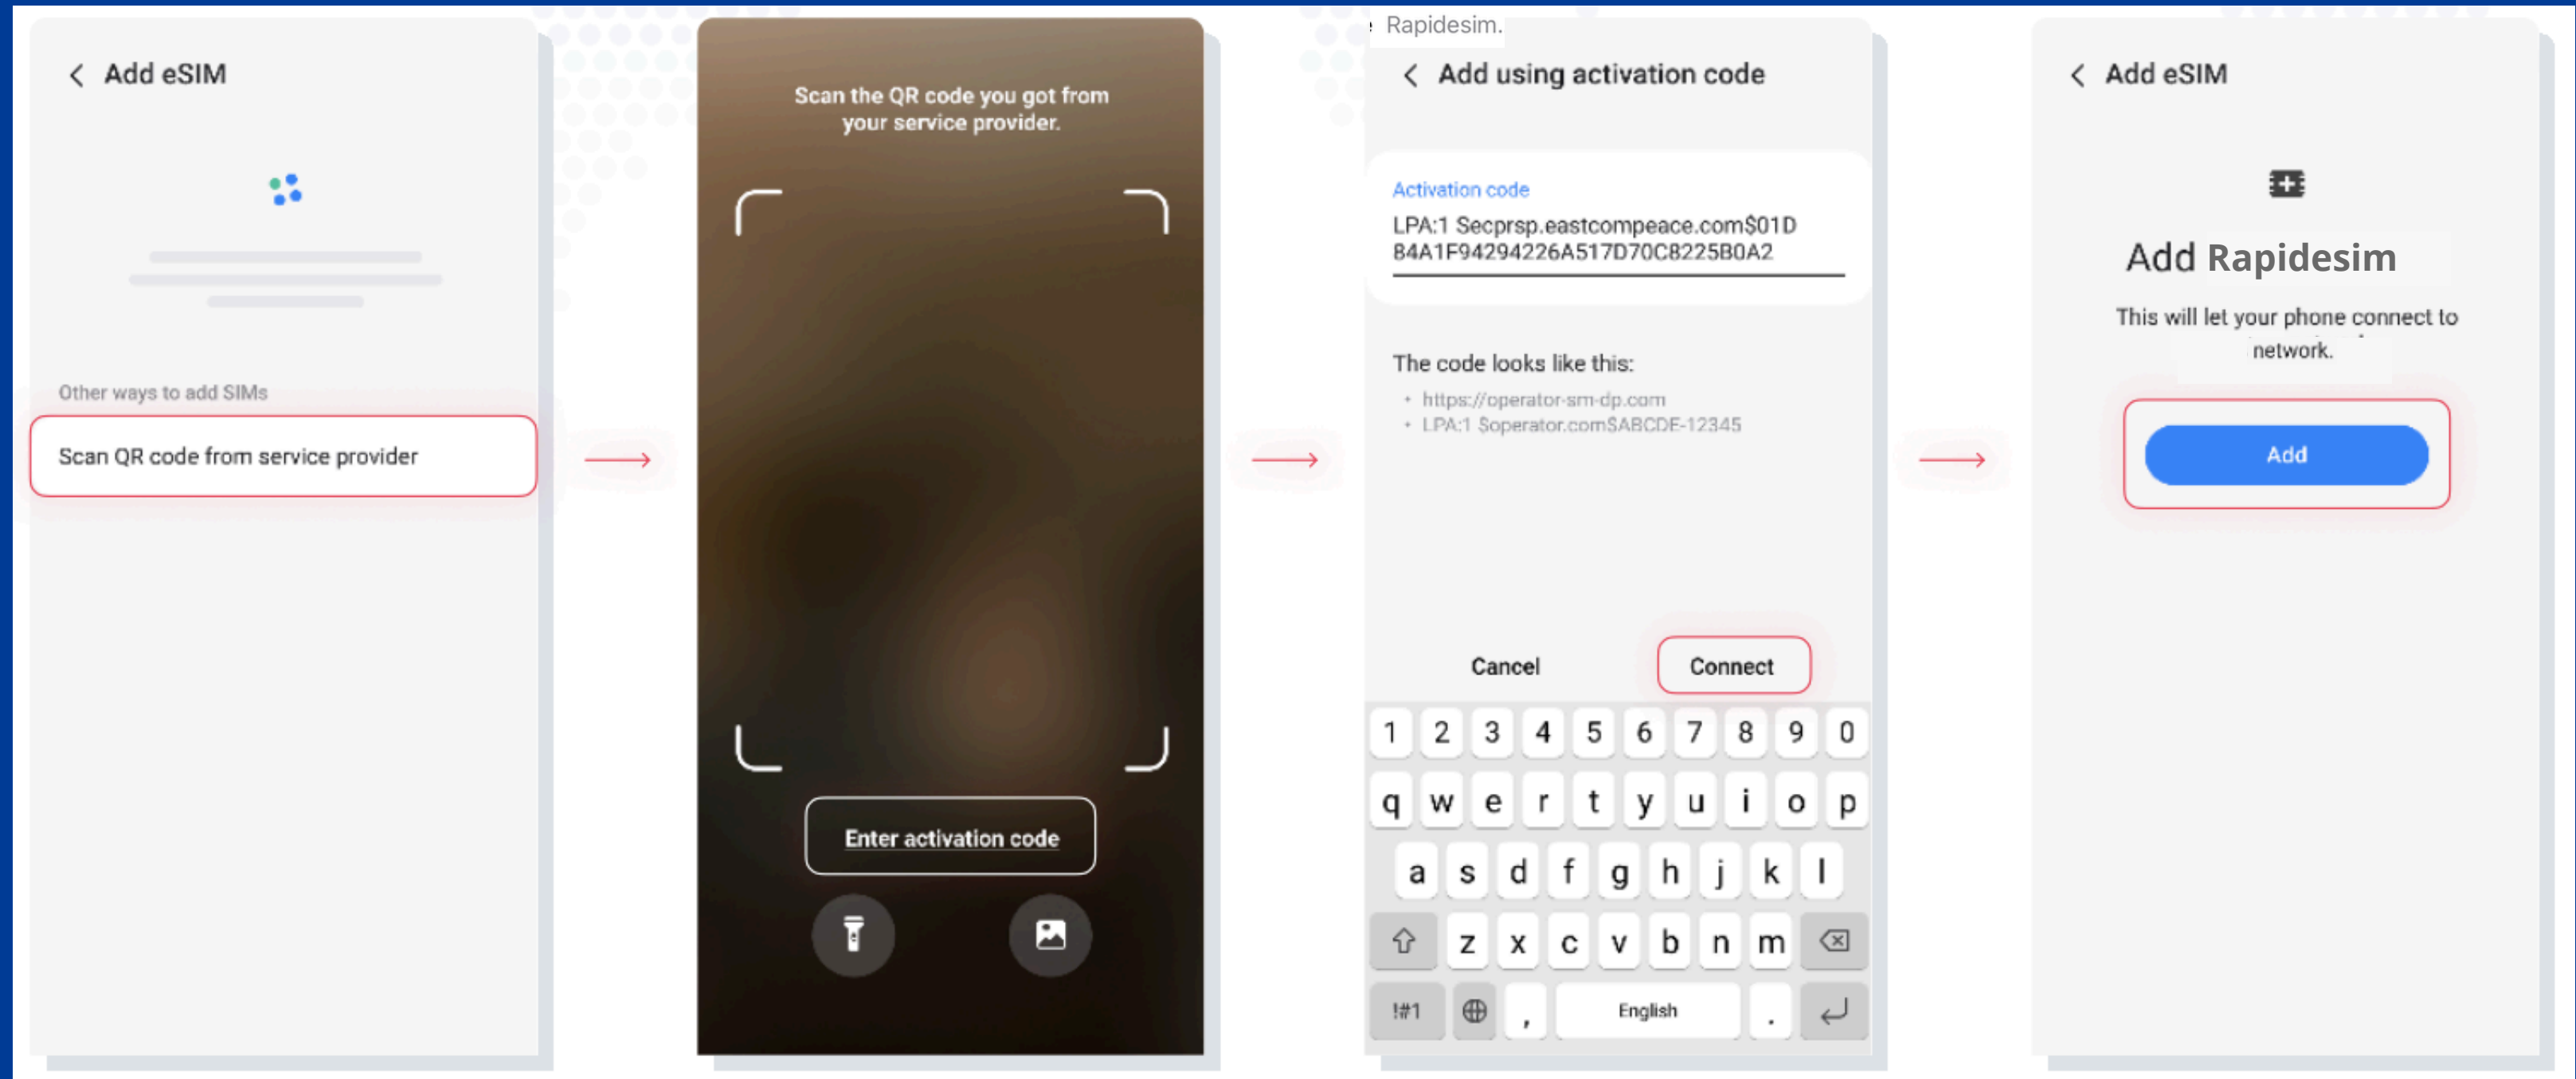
Add eSIM

Other ways to add SIMs

Scan QR code from service provider

Scan the QR code you got from your service provider.

Enter activation code

Rapidesim.

Add using activation code

Activation code

LPA:1 Secprsp.eastcompeace.com$01D B4A1F94294226A517D70C8225B0A2

The code looks like this:

• https://operator-sm-dp.com
• LPA:1 Soperator.com$ABCDE-12345

Cancel

Connect

1 2 3 4 5 6 7 8 9 0
q w e r t y u i o p
a s d f g h j k l
z x c v b n m
!#1 , English .

Add eSIM

Add Rapidesim

This will let your phone connect to network.

Add